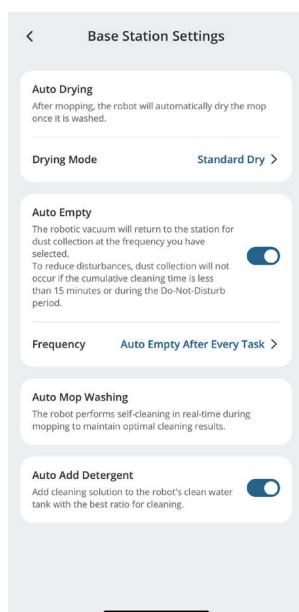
Base Station Settings

Auto Drying
After mopping, the robot will automatically dry the mop once it is washed.

Drying Mode
Standard Dry

Auto Empty
The robotic vacuum will return to the station for dust collection at the frequency you have selected.
To reduce disturbances, dust collection will not occur if the cumulative cleaning time is less than 15 minutes or during the Do-Not-Disturb period.

Frequency
Auto Empty After Every Task

Auto Mop Washing
The robot performs self-cleaning in real-time during mopping to maintain optimal cleaning results.

Auto Add Detergent
Add cleaning solution to the robot's clean water tank with the best ratio for cleaning.